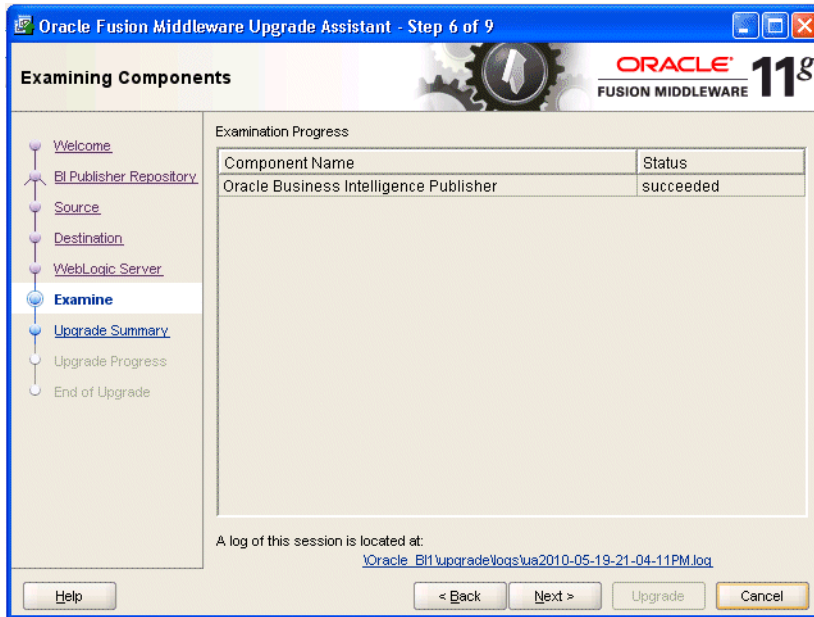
Oracle Fusion Middleware Upgrade Assistant - Step 6 of 9

Examining Components

ORACLE FUSION MIDDLEWARE 11g

Welcome
BI Publisher Repository
Source
Destination
WebLogic Server
Examine
Upgrade Summary
Upgrade Progress
End of Upgrade

Examination Progress

| Component Name | Status |
|---|---|
| Oracle Business Intelligence Publisher | succeeded |

A log of this session is located at:
\Oracle_BI1\upgrade\logs\ua2010-05-19-21-04-11PM.log

Help
< Back
Next >
Upgrade
Cancel